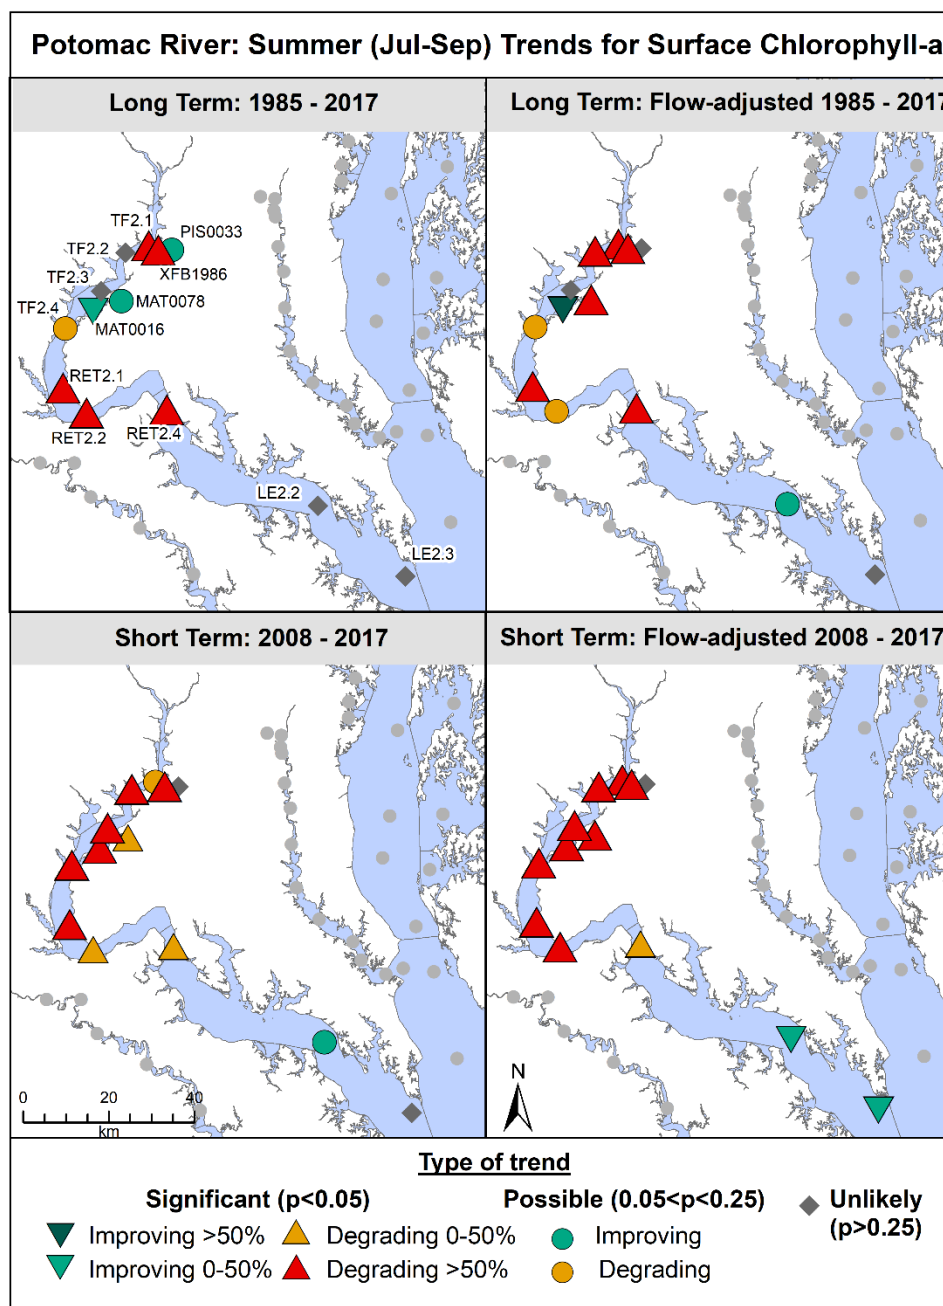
Potomac River: Summer (Jul-Sep) Trends for Surface Chlorophyll-a

Long Term: 1985 - 2017

TF2.1
PIS0033
TF2.2
XFB1986
TF2.3
MAT0078
TF2.4
MAT0016
RET2.1
RET2.2
RET2.4
LE2.2
LE2.3

Long Term: Flow-adjusted 1985 - 2017

Short Term: 2008 - 2017

0 20 40
km

Short Term: Flow-adjusted 2008 - 2017

N

Type of trend

Significant (p<0.05)
Improving >50%
Improving 0-50%
Degrading 0-50%
Degrading >50%

Possible (0.05<p<0.25)
Improving
Degrading

Unlikely (p>0.25)